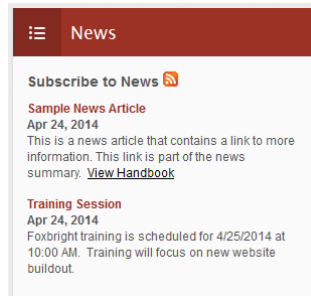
News

Subscribe to News

Sample News Article
Apr 24, 2014
This is a news article that contains a link to more information. This link is part of the news summary. View Handbook

Training Session
Apr 24, 2014
Foxbright training is scheduled for 4/25/2014 at 10:00 AM. Training will focus on new website buildout.